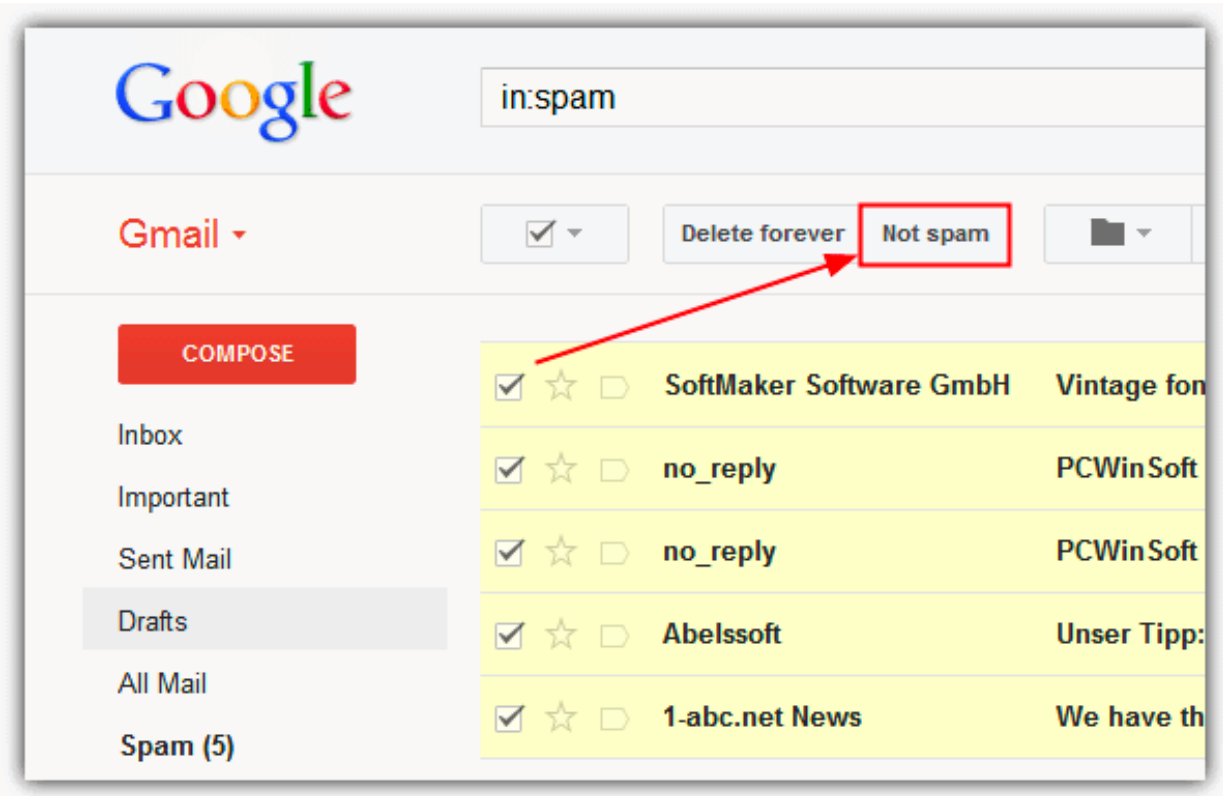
Google

in:spam

Gmail

Delete forever
Not spam

COMPOSE

Inbox
Important
Sent Mail
Drafts
All Mail
Spam (5)

| SoftMaker Software GmbH | Vintage fon |
|---|---|
| no_reply | PCWinSoft |
| no_reply | PCWinSoft |
| Abelssoft | Unser Tipp: |
| 1-abc.net News | We have th |